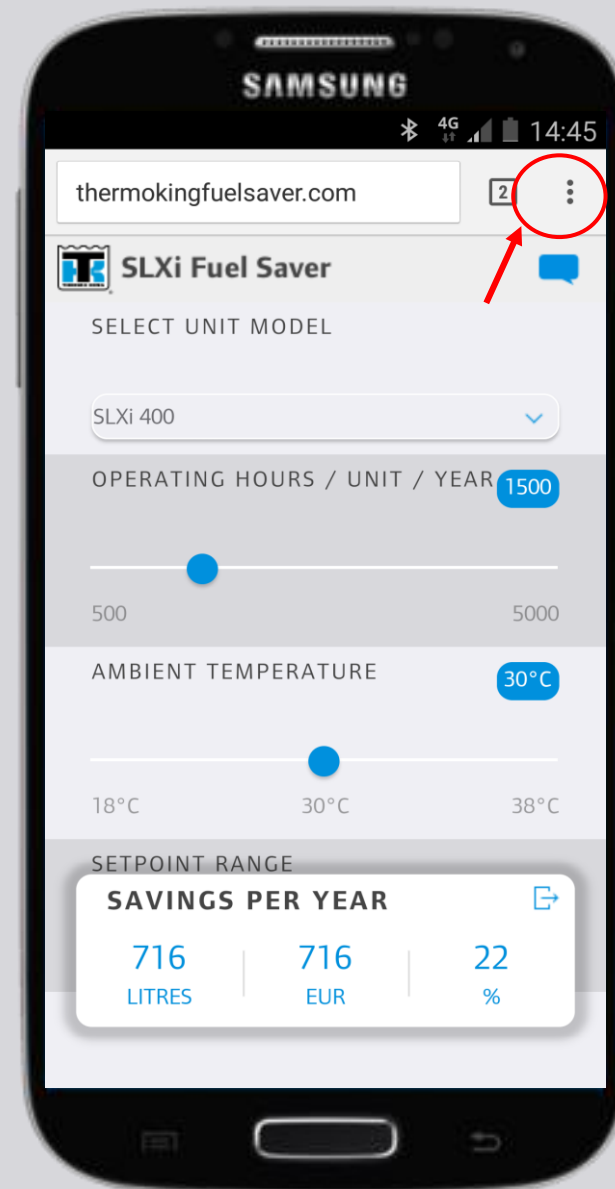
SAMSUNG

4G 14:45

thermokingfuelsaver.com

2

TK

SLXi Fuel Saver

SELECT UNIT MODEL

SLXi 400

OPERATING HOURS / UNIT / YEAR 1500

500 5000

AMBIENT TEMPERATURE 30°C

18°C 30°C 38°C

SETPOINT RANGE

SAVINGS PER YEAR

716
LITRES

716
EUR

22
%